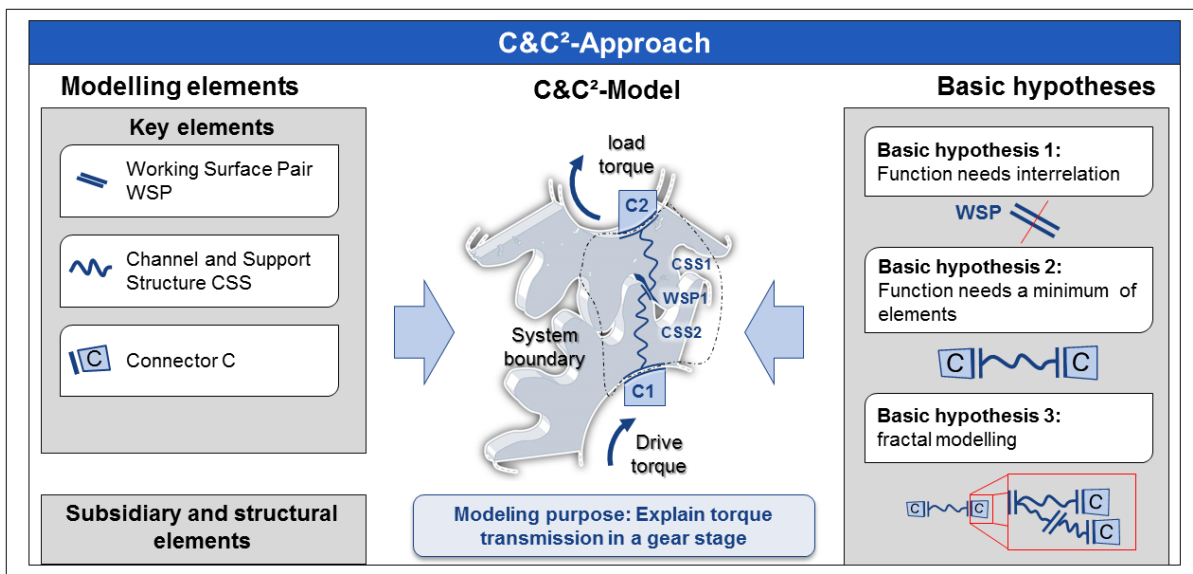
C&C²-Approach

Modelling elements

Key elements

Working Surface Pair WSP

Channel and Support Structure CSS

C Connector C

Subsidiary and structural elements

C&C²-Model

load torque

C2

CSS1

WSP1

CSS2

System boundary

C1

Drive torque

Modeling purpose: Explain torque transmission in a gear stage

Basic hypotheses

Basic hypothesis 1: Function needs interrelation

WSP

Basic hypothesis 2: Function needs a minimum of elements

C C

Basic hypothesis 3: fractal modelling

C C C C